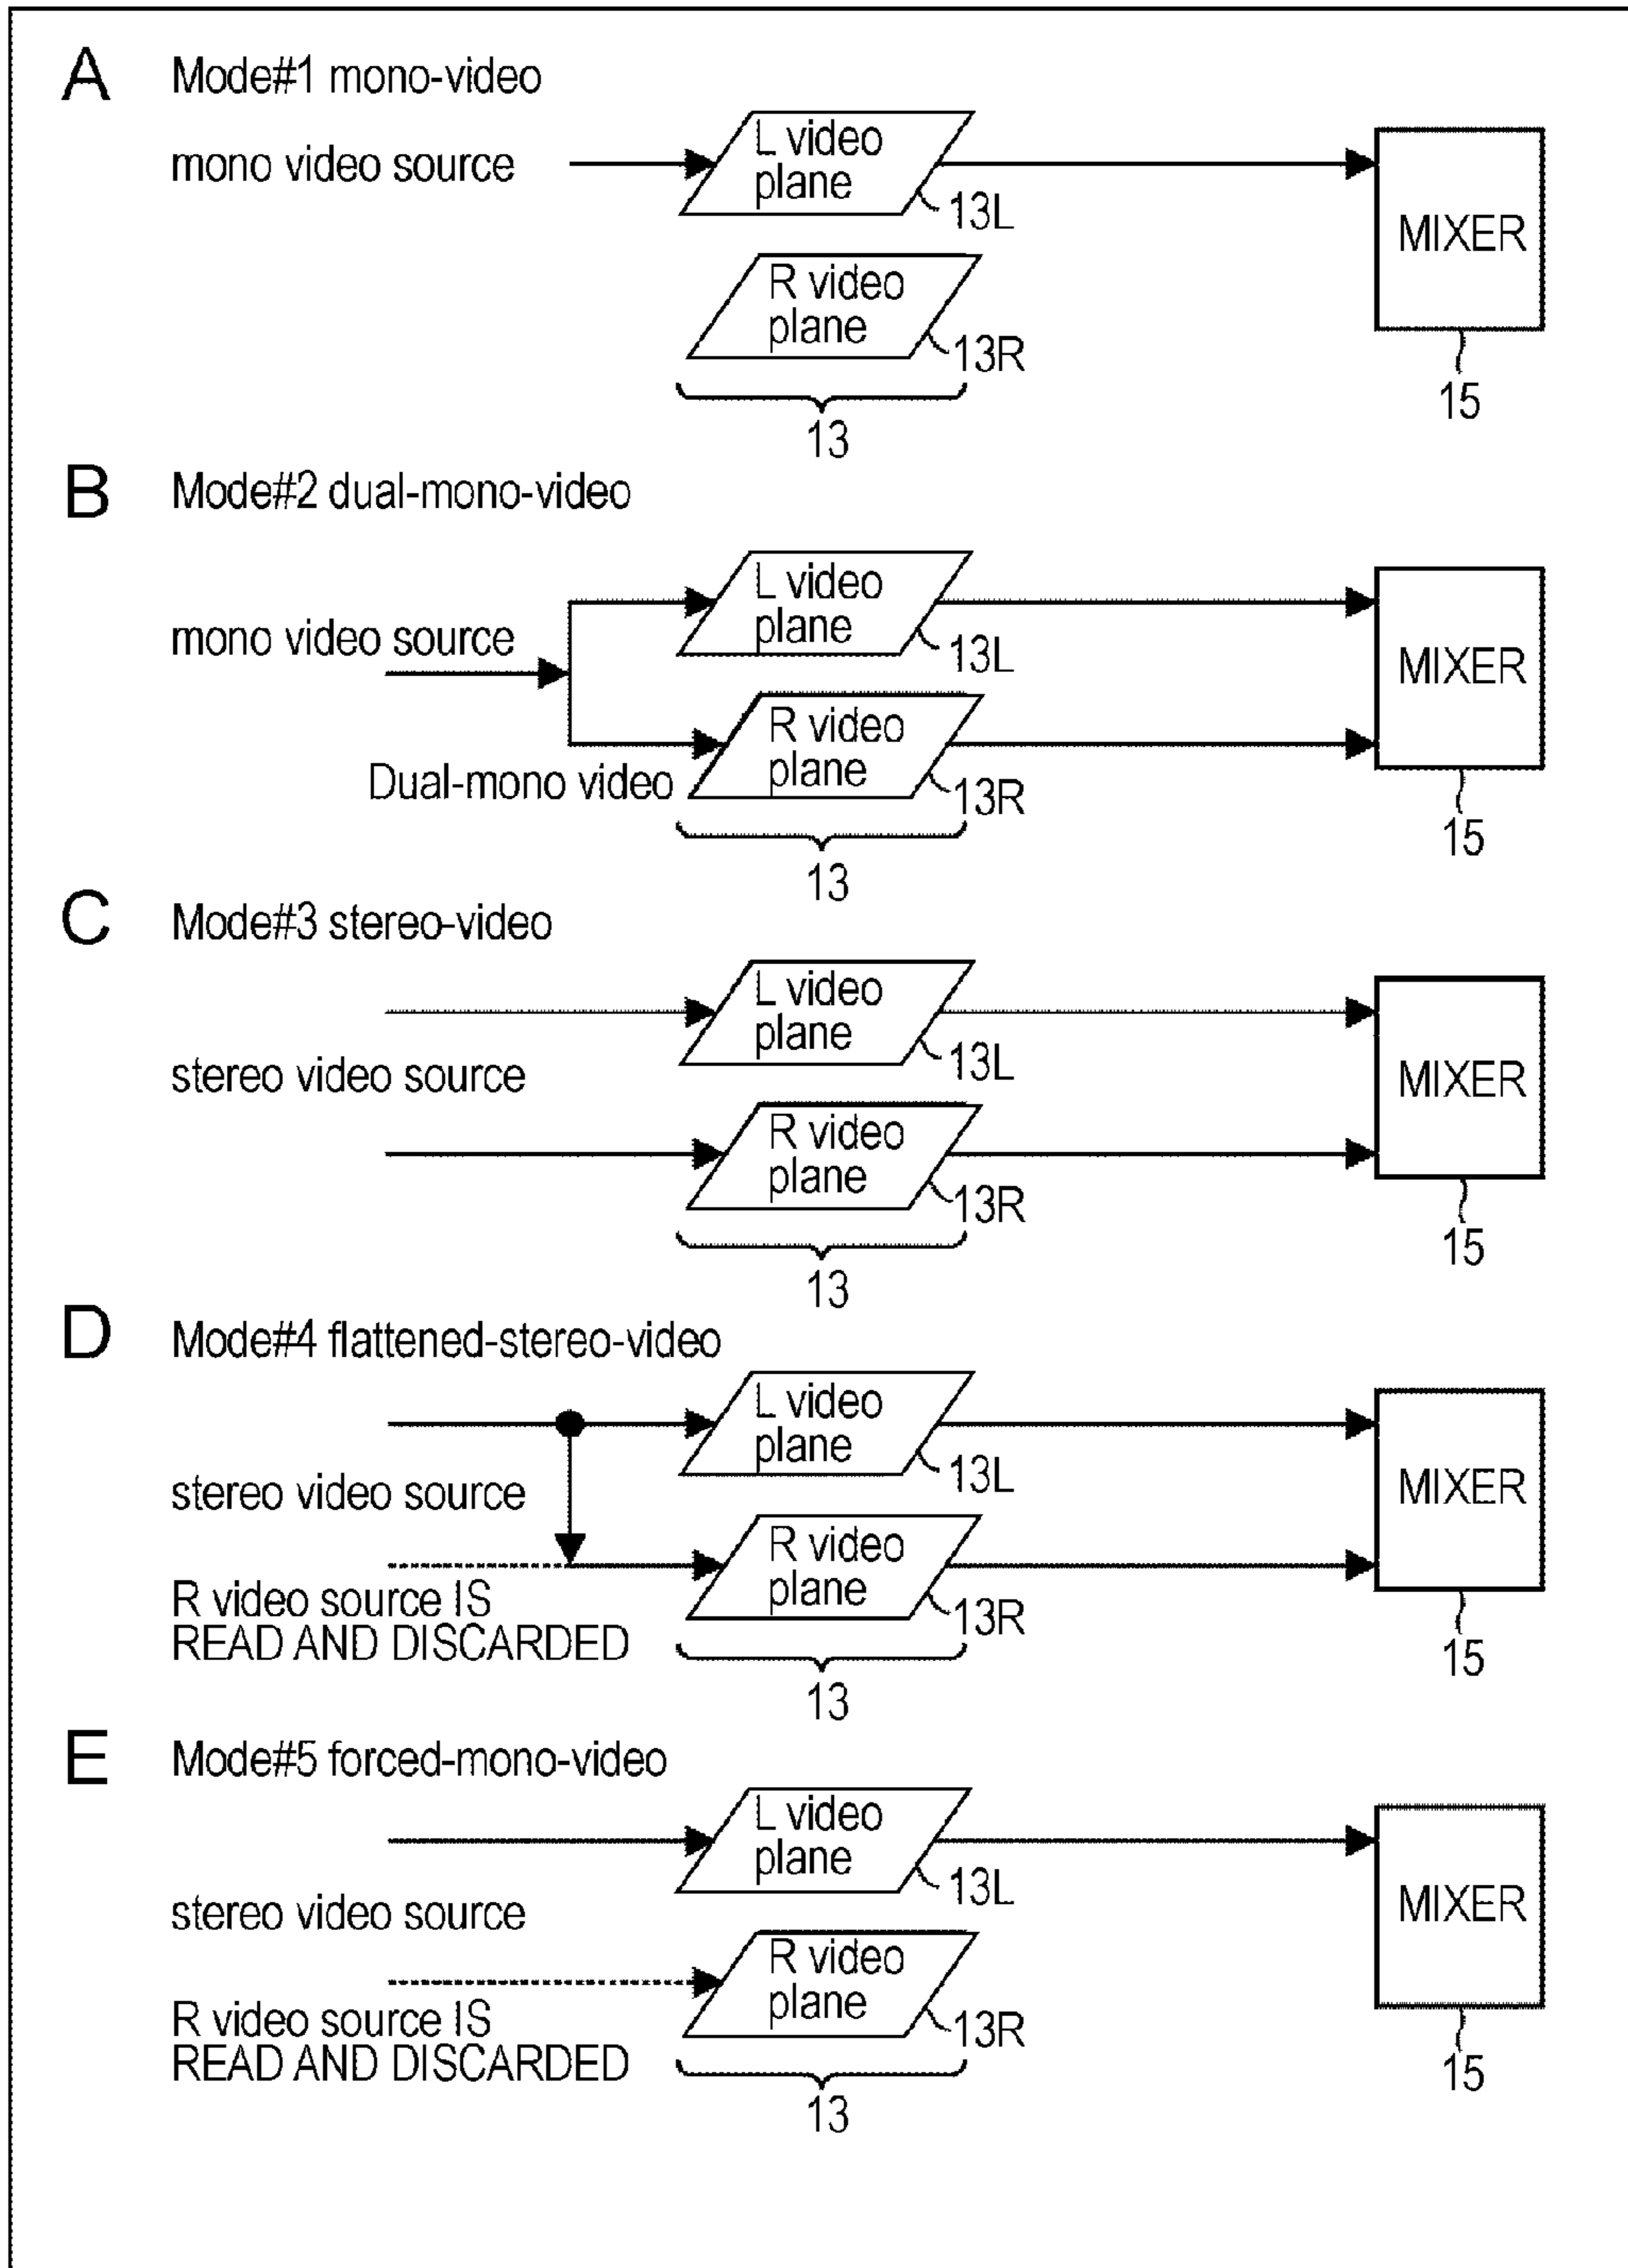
A Mode#1 mono-video

mono video source

L video plane

13L

R video plane

13R

13

MIXER

15

B Mode#2 dual-mono-video

mono video source

L video plane

13L

Dual-mono video

R video plane

13R

13

MIXER

15

C Mode#3 stereo-video

stereo video source

L video plane

13L

R video plane

13R

13

MIXER

15

D Mode#4 flattened-stereo-video

stereo video source

R video source IS READ AND DISCARDED

L video plane

13L

R video plane

13R

13

MIXER

15

E Mode#5 forced-mono-video

stereo video source

R video source IS READ AND DISCARDED

L video plane

13L

R video plane

13R

13

MIXER

15